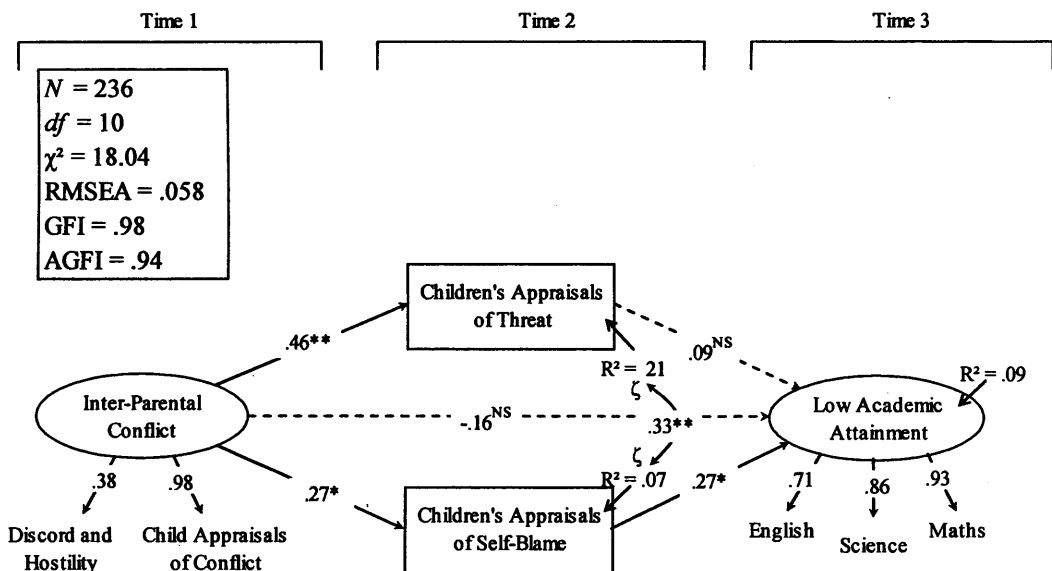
Time 1

Time 2

Time 3

$N = 236$
$df = 10$
$\chi^2 = 18.04$
RMSEA = .058
GFI = .98
AGFI = .94

Children's Appraisals of Threat

.46**

$.09^{NS}$

$R^2 = 21$

$\zeta$

$R^2 = .09$

Inter-Parental Conflict

$-.16^{NS}$

.33**

Low Academic Attainment

$\zeta$

$R^2 = .07$

.38

.98

.27*

.27*

.71

.86

.93

Discord and Hostility

Child Appraisals of Conflict

Children's Appraisals of Self-Blame

English

Science

Maths